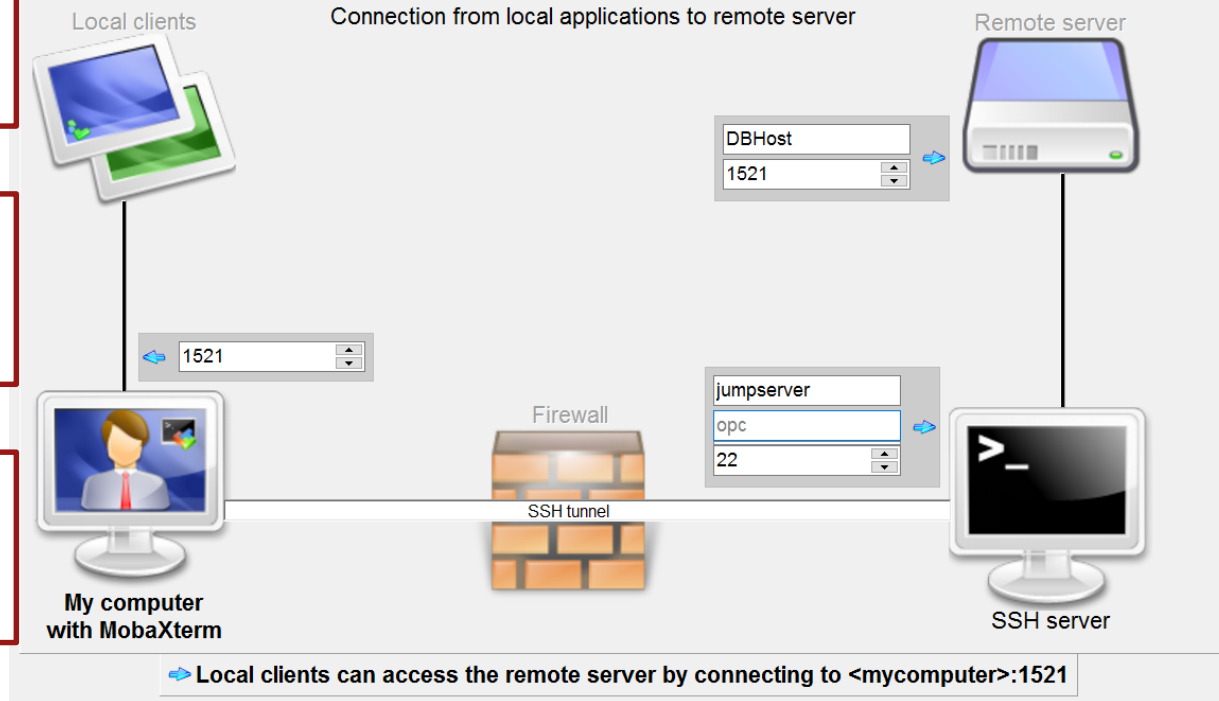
Local clients

Connection from local applications to remote server

Remote server

DBHost

1521

1521

jumpserver

opc

22

Firewall

SSH tunnel

My computer with MobaXterm

SSH server

Local clients can access the remote server by connecting to <mycomputer>:1521